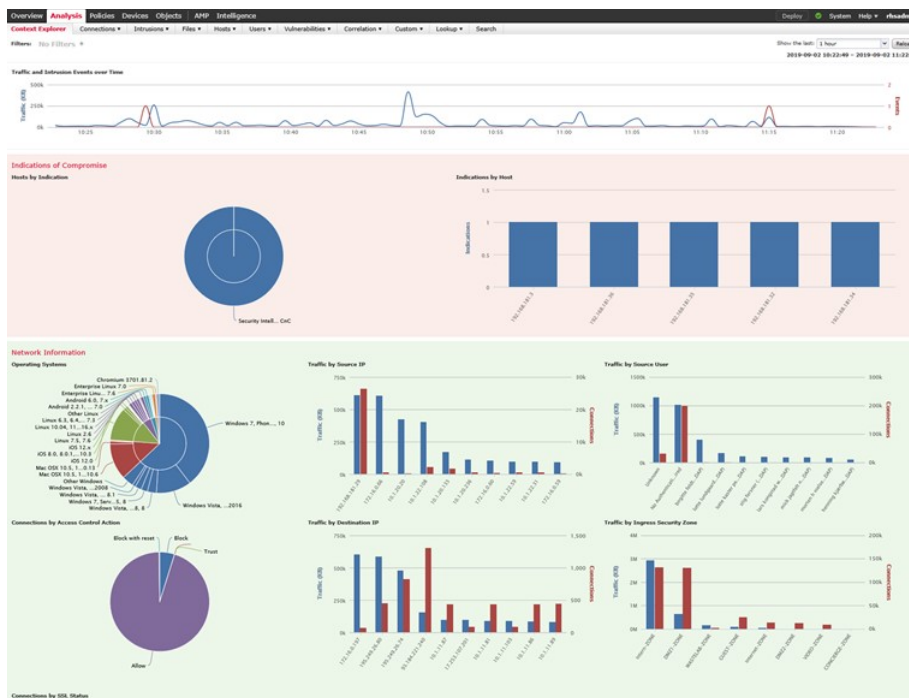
Overview Analysis Policies Devices Objects AMP Intelligence

Deploy System Help ▾ rhsado

Context Explorer Connections ▾ Intrusions ▾ Files ▾ Hosts ▾ Users ▾ Vulnerabilities ▾ Correlation ▾ Custom ▾ Lookup ▾ Search

Filters: No Filters +

Show the last: 1 hour Relo

2019-09-02 10:22:49 → 2019-09-02 11:22

Traffic and Intrusion Events over Time

Traffic (KB)

500k
250k
0k

Events

2
1
0

10:25 10:30 10:35 10:40 10:45 10:50 10:55 11:00 11:05 11:10 11:15 11:20

Indications of Compromise

Hosts by Indication

Security Intell... CnC

Indications by Host

Indications

1
0.5
0

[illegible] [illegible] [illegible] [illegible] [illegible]

Network Information

Operating Systems

Chromium 3701.81.2
Enterprise Linux 7.0
Enterprise Linu... 7.6
Android 6.0, 7.x
Android 2.2.1, ... 7.0
Other Linux
Linux 6.3, 6.4, 6... 7.3
Linux 10.04, 11... 16.x
Linux 2.6
Linux 7.5, 7.6
iOS 8.0, 8.0.1, ... 10.5
iOS 12.x
iOS 12.0
Mac OSX 10.5, 1... 0.13
Mac OSX 10.5, 1... 10.6
Other Windows
Windows Vista, ...2008
Windows Vista, ... 6.1
Windows 7, Serv... 3, 8
Windows Vista, ...8, 8
Windows 7, Phon..., 10
Windows Vista, ...2016

Traffic by Source IP

Traffic (KB)
750k
500k
250k
0k

Connections
30k
20k
10k
0k

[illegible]

Traffic by Source User

Traffic (KB)
1500k
1000k
500k
0k

Connections
300k
200k
100k
0k

Unknown No Authenticati...ired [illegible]

Connections by Access Control Action

Block with reset
Block
Trust
Allow

Traffic by Destination IP

Traffic (KB)
750k
500k
250k
0k

Connections
1,500
1,000
500
0

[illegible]

Traffic by Ingress Security Zone

Traffic (KB)
3M
2M
1M
0M

Connections
200k
150k
100k
50k
0k

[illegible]

Connections by SSL Status